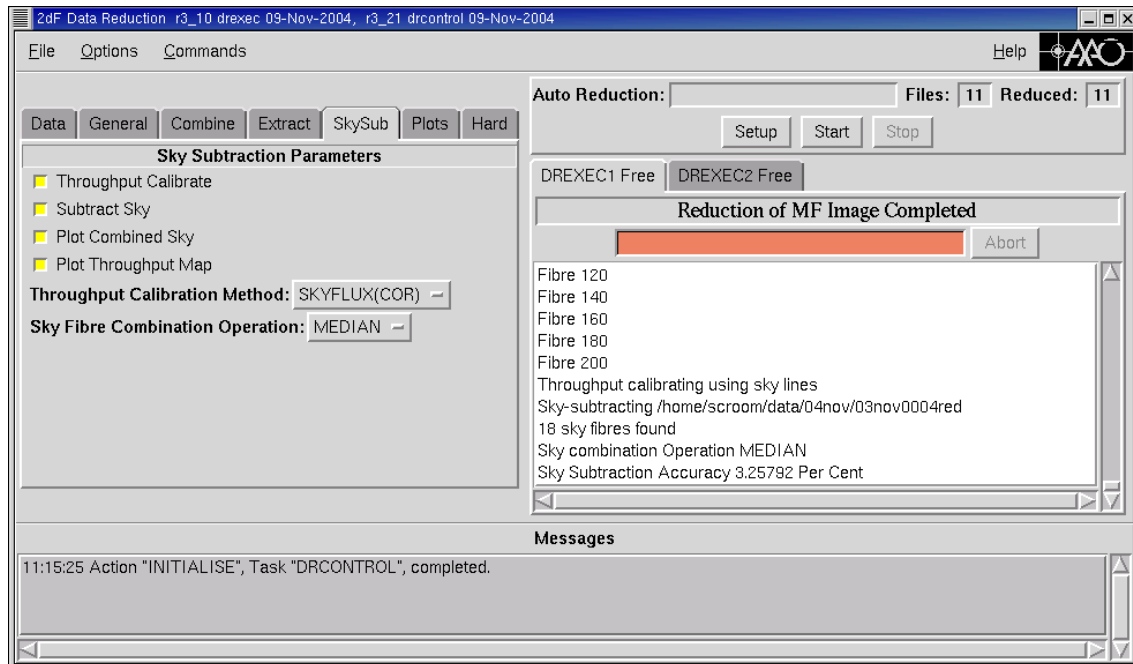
2dF Data Reduction r3_10 drexec 09-Nov-2004, r3_21 drcontrol 09-Nov-2004

File Options Commands

Help AAO

Data General Combine Extract SkySub Plots Hard

Sky Subtraction Parameters

Throughput Calibrate

Subtract Sky

Plot Combined Sky

Plot Throughput Map

Throughput Calibration Method: SKYFLUX(COR)

Sky Fibre Combination Operation: MEDIAN

Auto Reduction: Files: 11 Reduced: 11

Setup Start Stop

DREXEC1 Free DREXEC2 Free

Reduction of MF Image Completed

Abort

Fibre 120
Fibre 140
Fibre 160
Fibre 180
Fibre 200
Throughput calibrating using sky lines
Sky-subtracting /home/scroom/data/04nov/03nov0004red
18 sky fibres found
Sky combination Operation MEDIAN
Sky Subtraction Accuracy 3.25792 Per Cent

Messages

11:15:25 Action "INITIALISE", Task "DRCONTROL", completed.